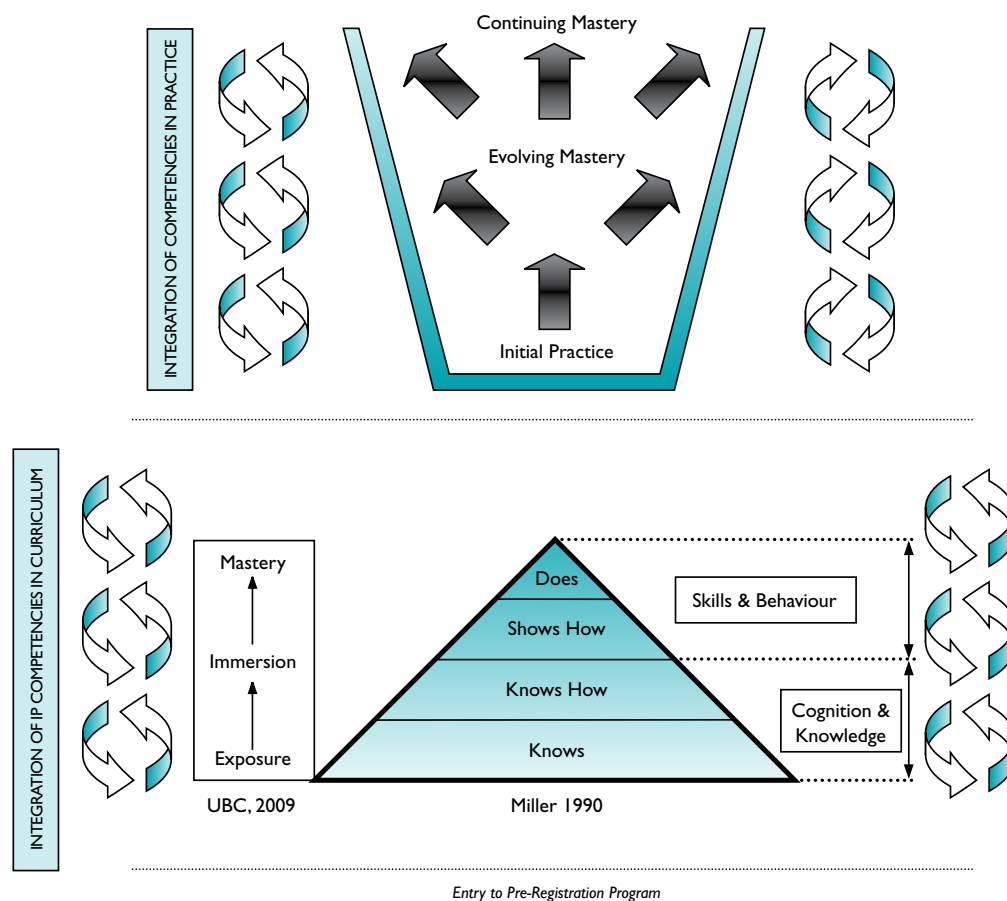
INTEGRATION OF COMPETENCIES IN PRACTICE

Continuing Mastery

Evolving Mastery

Initial Practice

INTEGRATION OF IP COMPETENCIES IN CURRICULUM

Mastery

Immersion

Exposure

UBC, 2009

Does

Shows How

Knows How

Knows

Miller 1990

Skills & Behaviour

Cognition & Knowledge

Entry to Pre-Registration Program